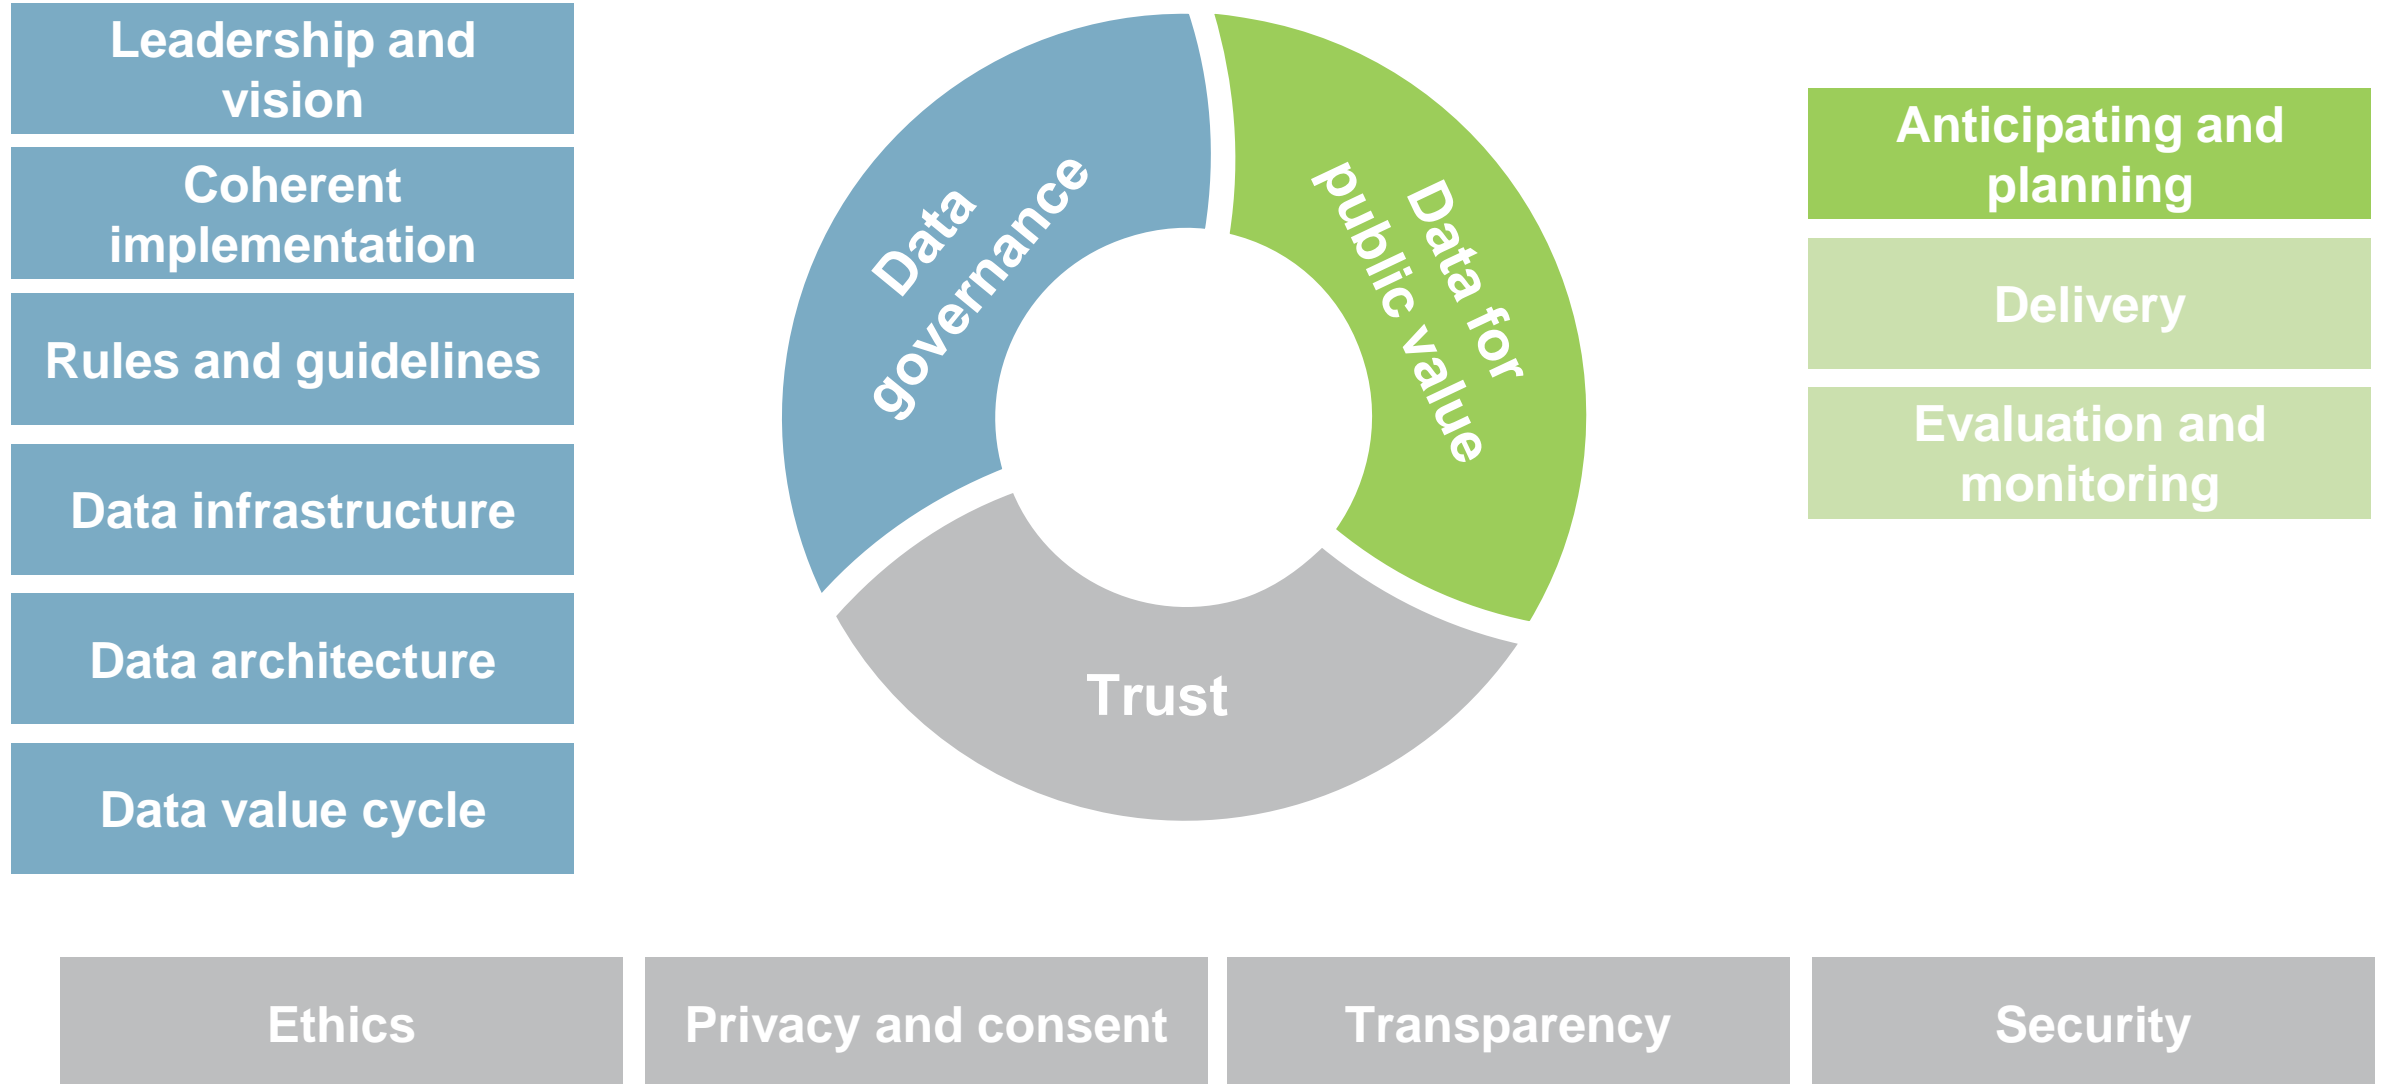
Leadership and vision

Coherent implementation

Rules and guidelines

Data infrastructure

Data architecture

Data value cycle

Data governance

Data for public value

Trust

Anticipating and planning

Delivery

Evaluation and monitoring

Ethics

Privacy and consent

Transparency

Security